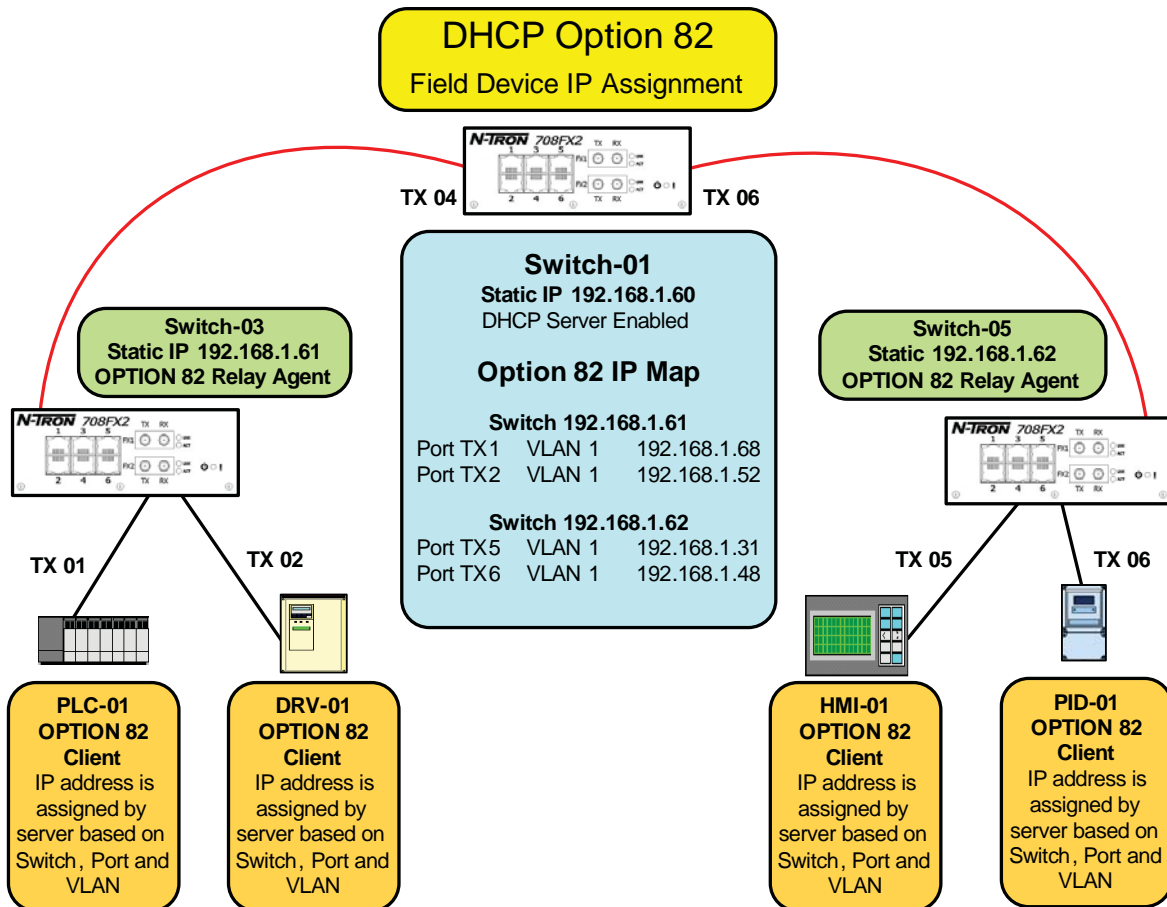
DHCP Option 82
Field Device IP Assignment

N-TRON 708FX2
1 3 5 TX RX FX1 FX2 2 4 6 TX RX

TX 04

TX 06

Switch-01
Static IP 192.168.1.60
DHCP Server Enabled

Option 82 IP Map

Switch 192.168.1.61
Port TX1 VLAN 1 192.168.1.68
Port TX2 VLAN 1 192.168.1.52

Switch 192.168.1.62
Port TX5 VLAN 1 192.168.1.31
Port TX6 VLAN 1 192.168.1.48

Switch-03
Static IP 192.168.1.61
OPTION 82 Relay Agent

N-TRON 708FX2
1 3 5 TX RX FX1 FX2 2 4 6 TX RX

TX 01

TX 02

Switch-05
Static 192.168.1.62
OPTION 82 Relay Agent

N-TRON 708FX2
1 3 5 TX RX FX1 FX2 2 4 6 TX RX

TX 05

TX 06

PLC-01
OPTION 82
Client
IP address is assigned by server based on Switch, Port and VLAN

DRV-01
OPTION 82
Client
IP address is assigned by server based on Switch, Port and VLAN

HMI-01
OPTION 82
Client
IP address is assigned by server based on Switch, Port and VLAN

PID-01
OPTION 82
Client
IP address is assigned by server based on Switch, Port and VLAN